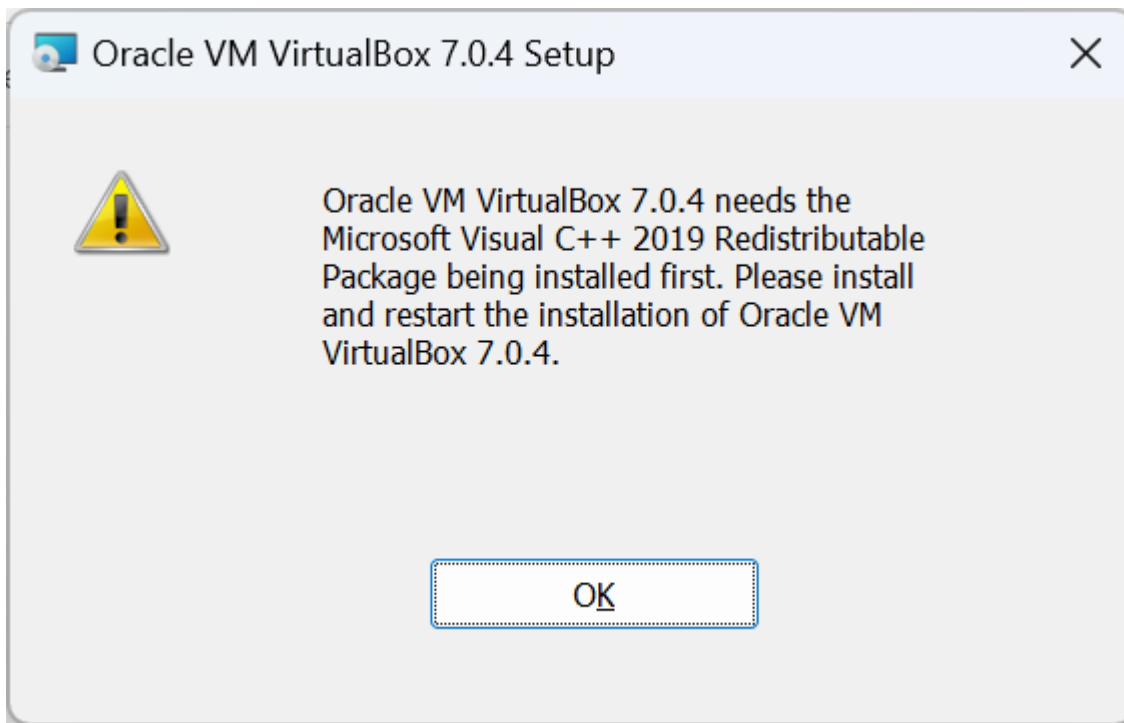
Oracle VM VirtualBox 7.0.4 Setup

×

Oracle VM VirtualBox 7.0.4 needs the Microsoft Visual C++ 2019 Redistributable Package being installed first. Please install and restart the installation of Oracle VM VirtualBox 7.0.4.

OK